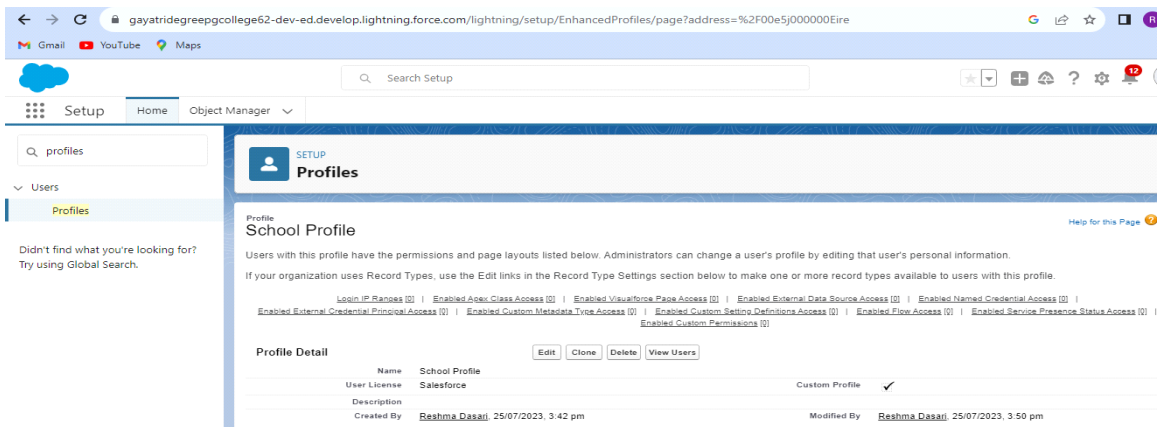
gayatridegreepgcollege62-dev-ed.develop.lightning.force.com/lightning/setup/EnhancedProfiles/page?address=%2F00e5j000000Eire

Gmail YouTube Maps

Search Setup

12

Setup Home Object Manager

profiles

Users

Profiles

Didn't find what you're looking for? Try using Global Search.

SETUP
Profiles

Profile
School Profile

Help for this Page

Users with this profile have the permissions and page layouts listed below. Administrators can change a user's profile by editing that user's personal information.

If your organization uses Record Types, use the Edit links in the Record Type Settings section below to make one or more record types available to users with this profile.

Login IP Ranges [0] | Enabled Apex Class Access [0] | Enabled Visualforce Page Access [0] | Enabled External Data Source Access [0] | Enabled Named Credential Access [0] | Enabled External Credential Principal Access [0] | Enabled Custom Metadata Type Access [0] | Enabled Custom Setting Definitions Access [0] | Enabled Flow Access [0] | Enabled Service Presence Status Access [0] | Enabled Custom Permissions [0]

Profile Detail

Edit Clone Delete View Users

| | | | |
|---|---|---|---|
| Name | School Profile | | |
| User License | Salesforce | Custom Profile | ✓ |
| Description | | | |
| Created By | Reshma Dasari, 25/07/2023, 3:42 pm | Modified By | Reshma Dasari, 25/07/2023, 3:50 pm |